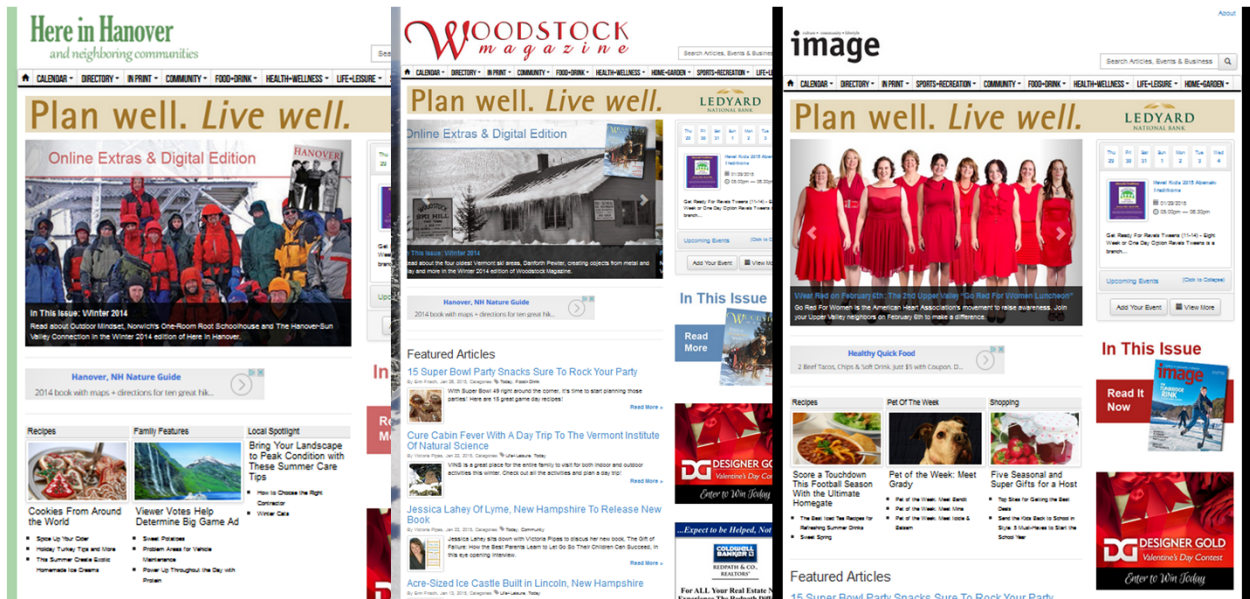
Here in Hanover
and neighboring communities

CALENDAR DIRECTORY IN PRINT COMMUNITY FOOD+DRINK HEALTH+WELLNESS LIFE+LEISURE

Plan well. Live well.

Online Extras & Digital Edition

HANOVER

In This Issue: Winter 2014
Read about Outdoor Mindset, Norwich's One-Room Root Schoolhouse and The Hanover-Sun Valley Connection in the Winter 2014 edition of Here in Hanover.

Hanover, NH Nature Guide
2014 book with maps + directions for ten great hik...

Recipes
Cookies From Around the World
Spice Up Your Cider
Holiday Turkey Tips and More
The Summer Create Exotic Homemade Ice Creams

Family Features
Viewer Votes Help Determine Big Game Ad
Sweet Potatoes
Problem Areas for Vehicle Maintenance
Power Up Throughout the Day with Protein

Local Spotlight
Bring Your Landscape to Peak Condition with These Summer Care Tips
How to Choose the Right Contractor
Winter Cats

Woodstock magazine

Search Articles, Events & Business

CALENDAR DIRECTORY IN PRINT COMMUNITY FOOD+DRINK HEALTH+WELLNESS HOME+GARDEN SPORTS+RECREATION LIFE+

Plan well. Live well.
LEDYARD NATIONAL BANK

Online Extras & Digital Edition

In This Issue: Winter 2014
Read about the four coolest Vermont ski areas, Danforth Pewter, creating objects from metal and clay and more in the Winter 2014 edition of Woodstock Magazine.

Upcoming Events
Add Your Event
View More

Hanover, NH Nature Guide
2014 book with maps + directions for ten great hik...

In This Issue
Read More

Featured Articles

15 Super Bowl Party Snacks Sure To Rock Your Party
With Super Bowl 49 right around the corner, it's time to start planning those parties! Here are 15 great game day recipes!
Read More »

Cure Cabin Fever With A Day Trip To The Vermont Institute Of Natural Science
VINS is a great place for the entire family to visit for both indoor and outdoor activities this winter. Check out all the activities and plan a day trip!
Read More »

Jessica Lahey Of Lyme, New Hampshire To Release New Book
Jessica Lahey sits down with Victoria Pipes to discuss her new book, The Gift of Failure: How the Best Parents Learn to Let Go So Their Children Can Succeed, in this eye opening interview.
Read More »

Acre-Sized Ice Castle Built in Lincoln, New Hampshire

DESIGNER GOLD
Valentine's Day Contest
Enter to Win Today

...Expect to be Helped, Not
COLDWELL BANKER
REDPATH & CO. REALTORS
For ALL Your Real Estate

About

image

Search Articles, Events & Business

CALENDAR DIRECTORY IN PRINT SPORTS+RECREATION COMMUNITY FOOD+DRINK HEALTH+WELLNESS LIFE+LEISURE HOME+GARDEN

Plan well. Live well.
LEDYARD NATIONAL BANK

Wear Red on February 6th: The 2nd Upper Valley "Go Red For Women Luncheon"
Go Red For Women is the American Heart Association's movement to raise awareness. Join your Upper Valley neighbors on February 6th to make a difference.

Revel Kids 2015 Alpenglo
01/29/2015
05:00pm — 06:30pm
Get Ready For Revels Tweens (11-14) - Eight Week or One Day Option Revels Tweens is a branch...

Upcoming Events (Click to Collapse)
Add Your Event
View More

Healthy Quick Food
2 Beef Tacos, Chips & Soft Drink. Just $5 with Coupon. D...

In This Issue
Read It Now

Recipes
Score a Touchdown This Football Season With the Ultimate Homegate
The Best Iced Tea Recipes for Refreshing Summer Drinks
Sweet Spring

Pet Of The Week
Pet of the Week: Meet Grady
Pet of the Week: Meet Bandit
Pet of the Week: Meet Mina
Pet of the Week: Meet Nicole & Balsam

Shopping
Five Seasonal and Super Gifts for a Host
Top Sites for Getting the Best Deals
Send the Kids Back to School in Style: 5 Must-Haves to Start the School Year

DESIGNER GOLD
Valentine's Day Contest
Enter to Win Today

Featured Articles
15 Super Bowl Party Snacks Sure To Rock Your Party